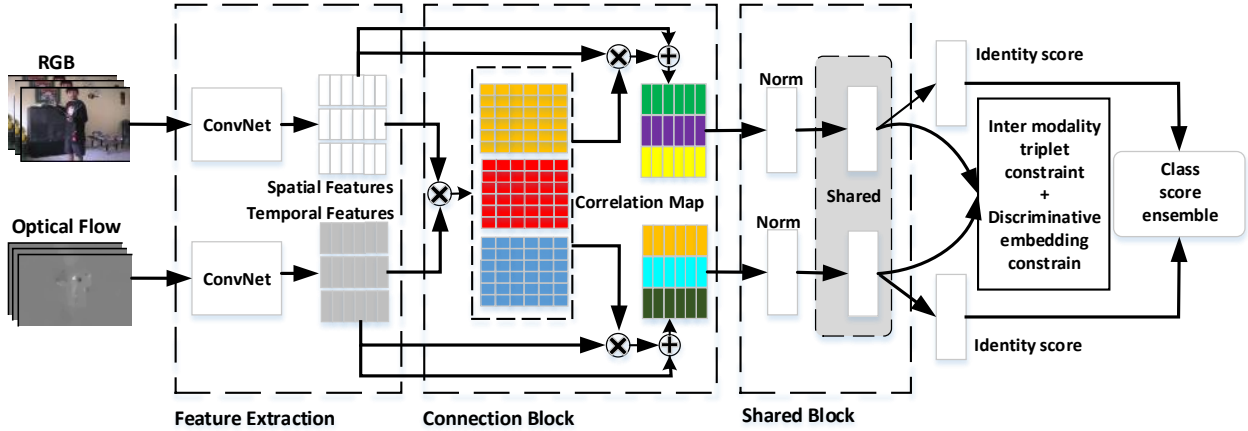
RGB

Optical Flow

ConvNet

ConvNet

Spatial Features

Temporal Features

Correlation Map

Norm

Norm

Shared

Identity score

Identity score

Inter modality triplet constraint + Discriminative embedding constrain

Class score ensemble

Feature Extraction

Connection Block

Shared Block